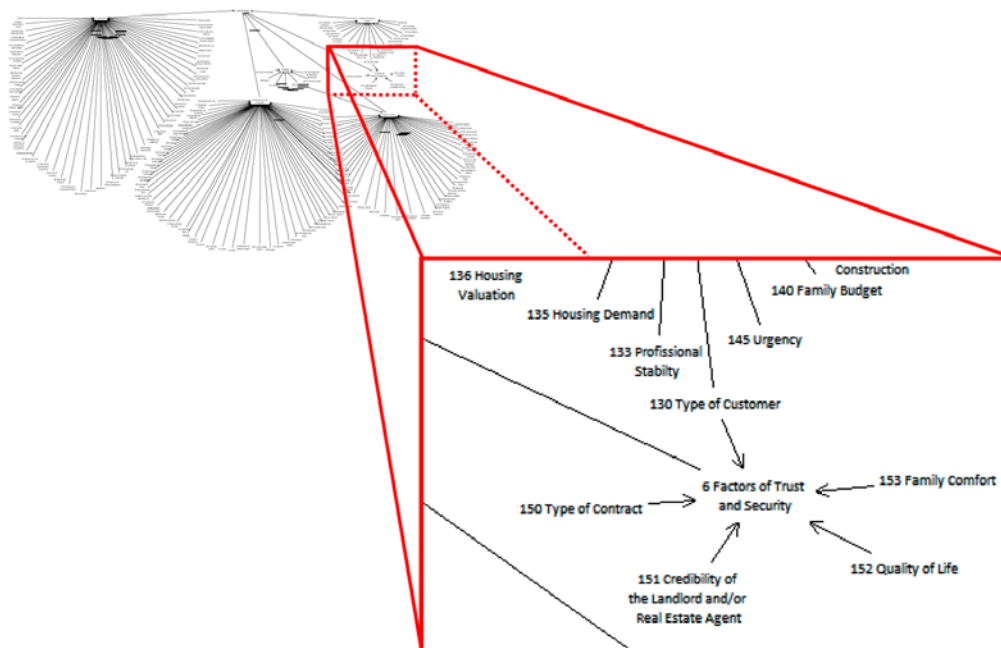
136 Housing Valuation

Construction

140 Family Budget

135 Housing Demand

133 Profissional Stabilty

145 Urgency

130 Type of Customer

6 Factors of Trust and Security

153 Family Comfort

150 Type of Contract

151 Credibility of the Landlord and/or Real Estate Agent

152 Quality of Life